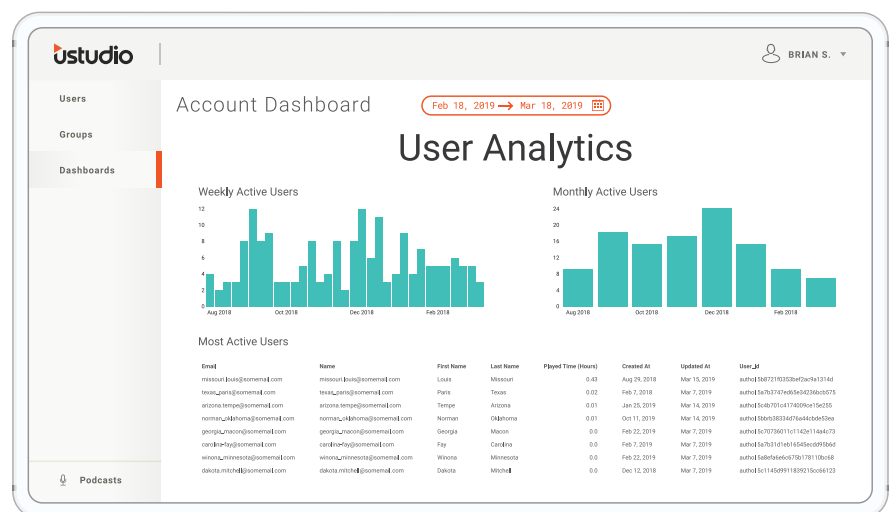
ustudio

BRIAN S.

Users

Groups

Dashboards

Podcasts

Account Dashboard

Feb 18, 2019 → Mar 18, 2019

User Analytics

Weekly Active Users

12
10
8
6
4
2
0

Aug 2018 Oct 2018 Dec 2018 Feb 2018

Monthly Active Users

24
20
16
12
8
4
0

Aug 2018 Oct 2018 Dec 2018 Feb 2018

Most Active Users

| Email | Name | First Name | Last Name | Played Time (Hours) | Created At | Updated At | User_id |
|---|---|---|---|---|---|---|---|
| missouri.louis@somemail.com | missouri.louis@somemail.com | Louis | Missouri | 0.43 | Aug 29, 2018 | Mar 15, 2019 | auth0\|5b87218253bef2ac9a1314d |
| texas_paris@somemail.com | texas_paris@somemail.com | Paris | Texas | 0.02 | Feb 7, 2018 | Mar 7, 2019 | auth0\|5a7b3747ed65e34236bcb575 |
| arizona.tempe@somemail.com | arizona.tempe@somemail.com | Tempe | Arizona | 0.01 | Jan 25, 2019 | Mar 14, 2019 | auth0\|5c4b701c4174009ce15e255 |
| norman_oklahoma@somemail.com | norman_oklahoma@somemail.com | Norman | Oklahoma | 0.01 | Oct 11, 2019 | Mar 14, 2019 | auth0\|5bbfb38334d76a44cbde53ea |
| georgia_macon@somemail.com | georgia_macon@somemail.com | Georgia | Macon | 0.0 | Feb 22, 2019 | Mar 7, 2019 | auth0\|5c70736011c1142e114a4c73 |
| carolina-fay@somemail.com | carolina-fay@somemail.com | Fay | Carolina | 0.0 | Feb 7, 2018 | Mar 7, 2019 | auth0\|5a7b31d1eb16545ecdd95b6d |
| winona_minnesota@somemail.com | winona_minnesota@somemail.com | Winona | Minnesota | 0.0 | Feb 22, 2018 | Mar 7, 2019 | auth0\|5a8efa6e6c675b178110bc68 |
| dakota.mitchell@somemail.com | dakota.mitchell@somemail.com | Dakota | Mitchell | 0.0 | Dec 12, 2018 | Mar 7, 2019 | auth0\|5c1145d9911809215cc66123 |